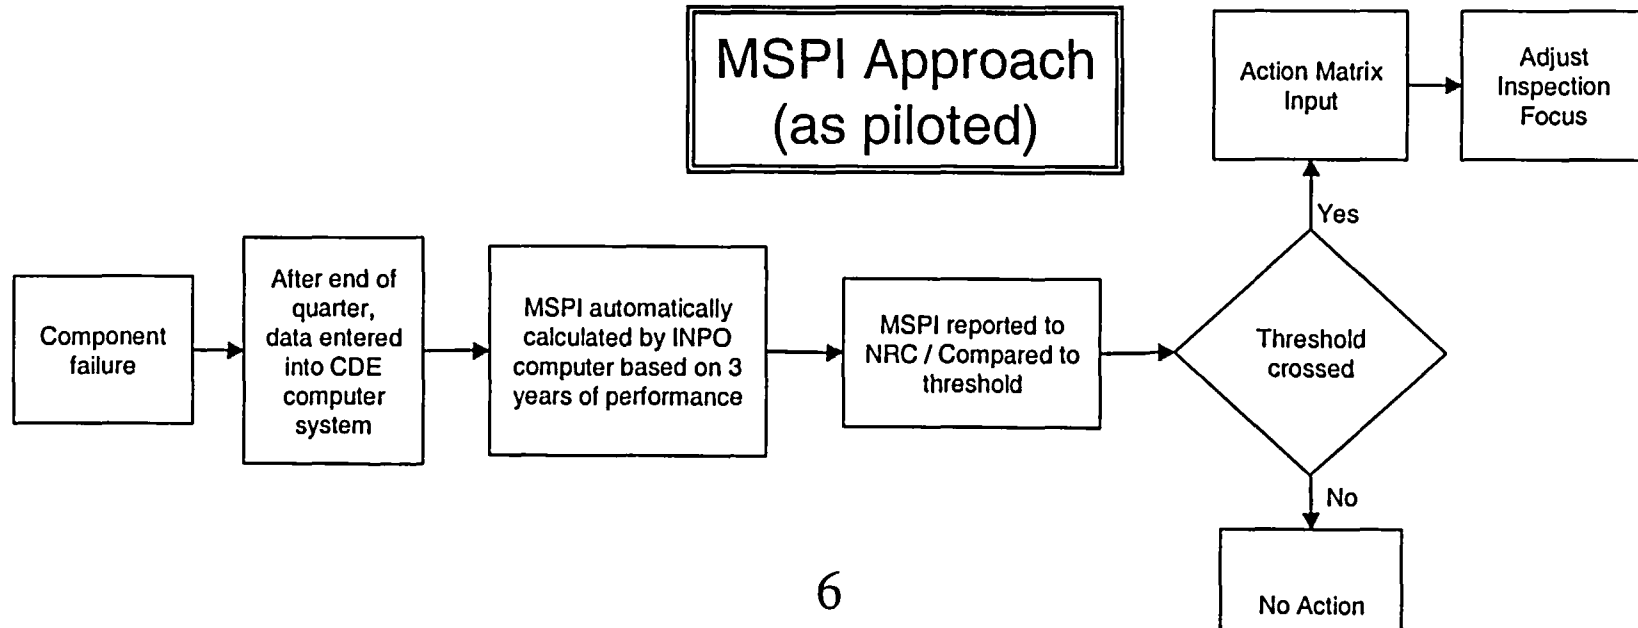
MSPI Approach (as piloted)

Component failure

After end of quarter, data entered into CDE computer system

MSPI automatically calculated by INPO computer based on 3 years of performance

MSPI reported to NRC / Compared to threshold

Threshold crossed

Yes

Action Matrix Input

Adjust Inspection Focus

No

No Action

6